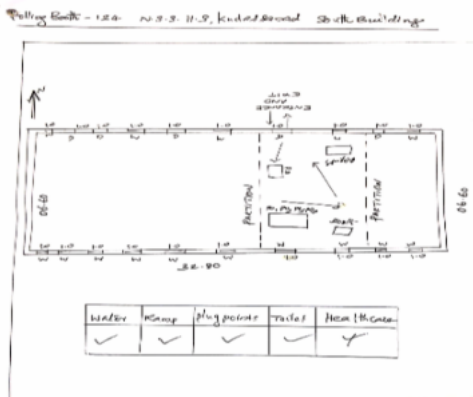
Polling Booth - 124 N.S.S. H.S, Kudalbanad South Building

N

ENTRANCE

PARTITION

PARTITION

POLLING

06.60

06.60

32.80

| Water | Ramp | Plug points | Toilet | Health care |
|---|---|---|---|---|
| ✓ | ✓ | ✓ | ✓ | ✓ |